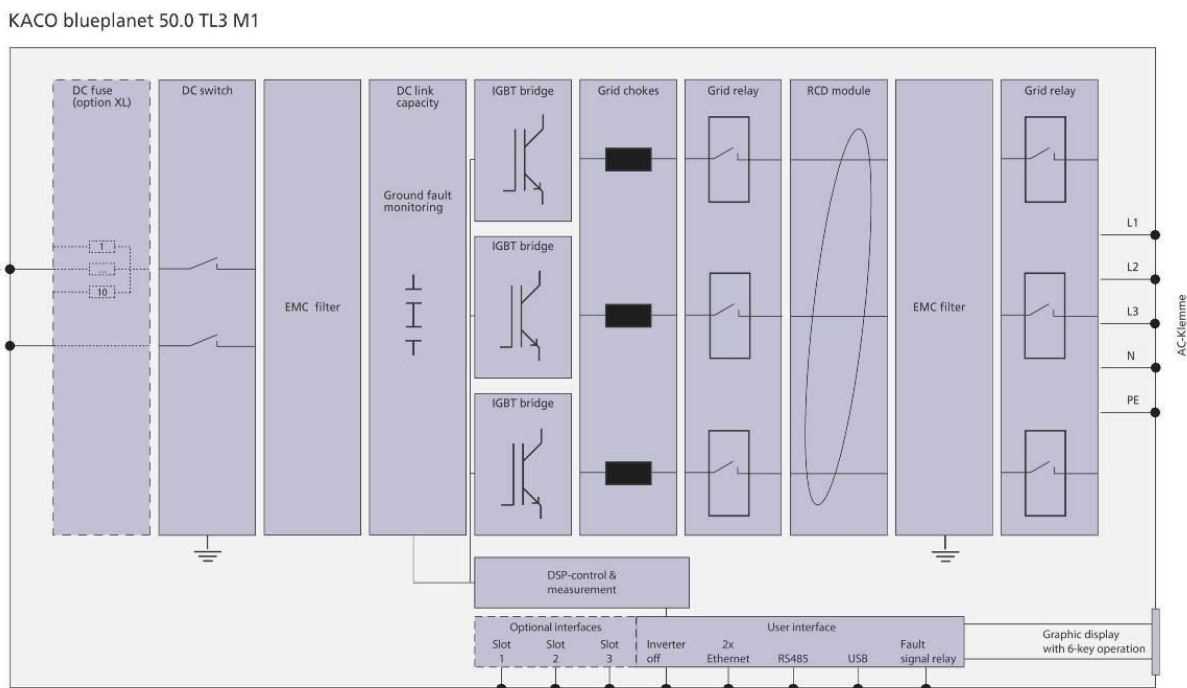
KACO blueplanet 50.0 TL3 M1

DC fuse (option XL)

1

...

10

DC switch

EMC filter

DC link capacity

Ground fault monitoring

IGBT bridge

IGBT bridge

IGBT bridge

Grid chokes

Grid relay

RCD module

EMC filter

Grid relay

L1

L2

L3

N

PE

AC-Klemme

DSP-control & measurement

Optional interfaces

Slot 1

Slot 2

Slot 3

User interface

Inverter off

2x Ethernet

RS485

USB

Fault signal relay

Graphic display with 6-key operation